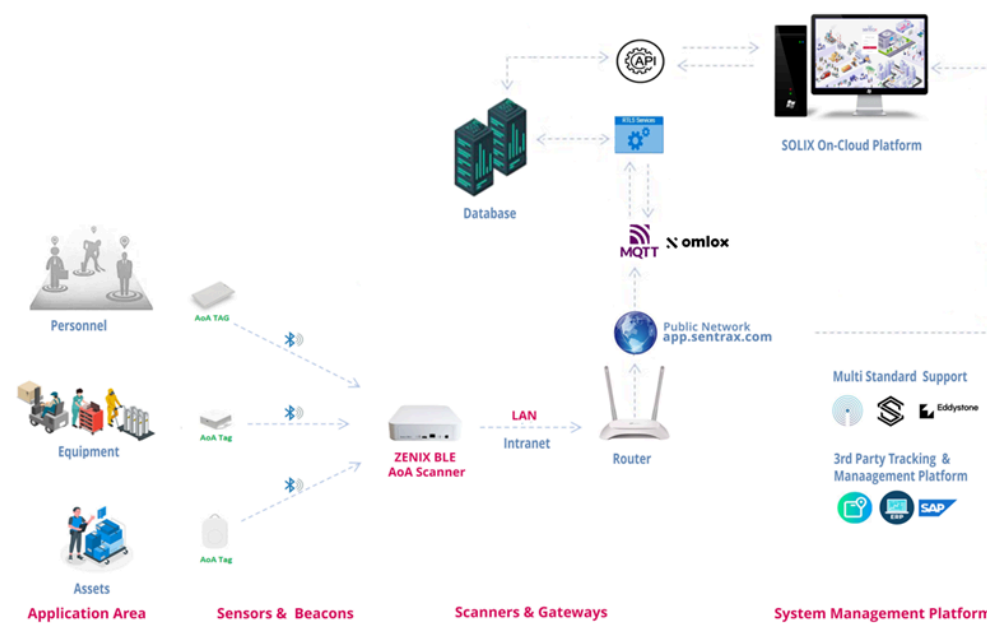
API

SOLIX On-Cloud Platform

RTLS Services

Database

MQTT

omlox

Personnel

AoA TAG

Public Network
app.sentrax.com

Equipment

AoA Tag

ZENIX BLE
AoA Scanner

LAN

Intranet

Router

Multi Standard Support

Eddystone

3rd Party Tracking &
Manaagement Platform

ERP

SAP

Assets

AoA Tag

Application Area

Sensors & Beacons

Scanners & Gateways

System Management Platform